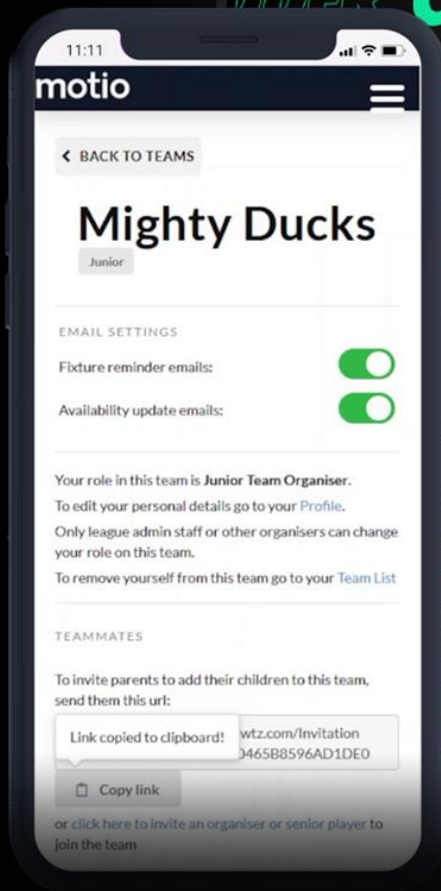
11:11

motio

BACK TO TEAMS

Mighty Ducks

Junior

EMAIL SETTINGS

Fixture reminder emails:

Availability update emails:

Your role in this team is Junior Team Organiser.

To edit your personal details go to your Profile.

Only league admin staff or other organisers can change your role on this team.

To remove yourself from this team go to your Team List

TEAMMATES

To invite parents to add their children to this team, send them this url:

Link copied to clipboard!

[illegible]wtz.com/Invitation
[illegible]0465B8596AD1DE0

Copy link

or click here to invite an organiser or senior player to join the team